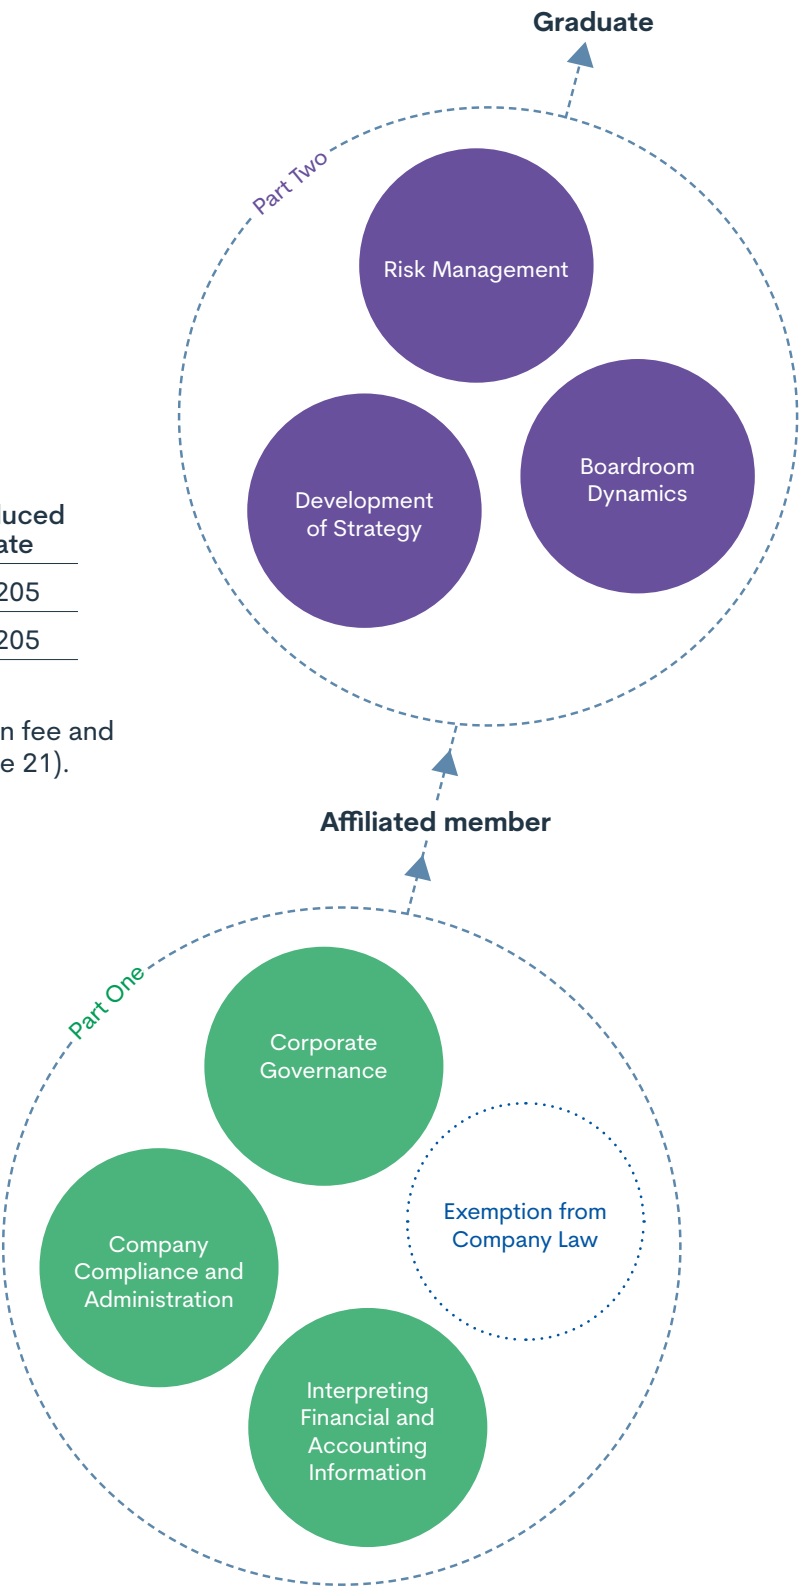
Graduate

Part Two

Risk Management

Development of Strategy

Boardroom Dynamics

uced
ate

205

205

n fee and
e 21).

Affiliated member

Part One

Corporate Governance

Exemption from Company Law

Company Compliance and Administration

Interpreting Financial and Accounting Information